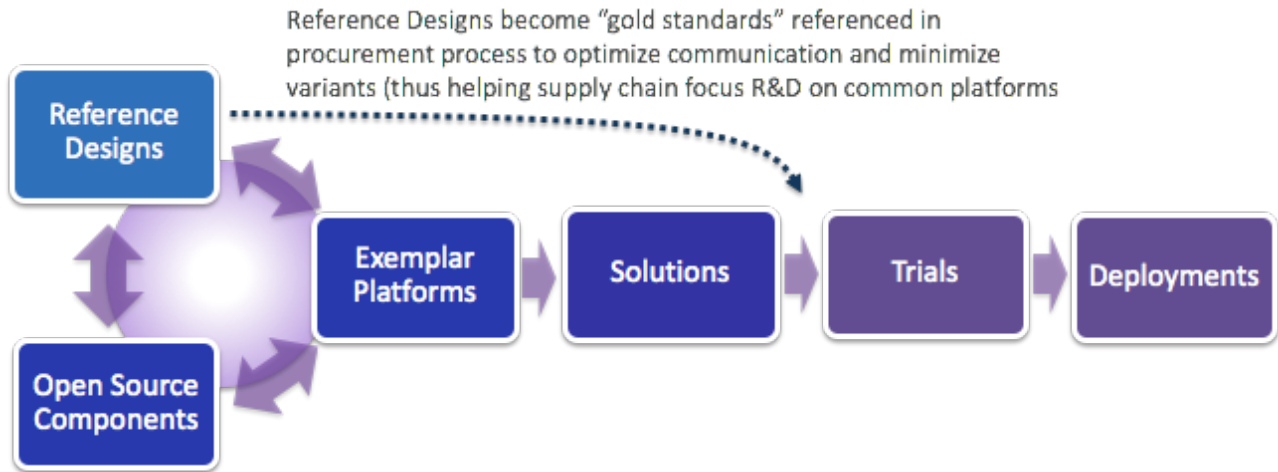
Reference Designs become “gold standards” referenced in procurement process to optimize communication and minimize variants (thus helping supply chain focus R&D on common platforms

Reference Designs

Open Source Components

Exemplar Platforms

Solutions

Trials

Deployments